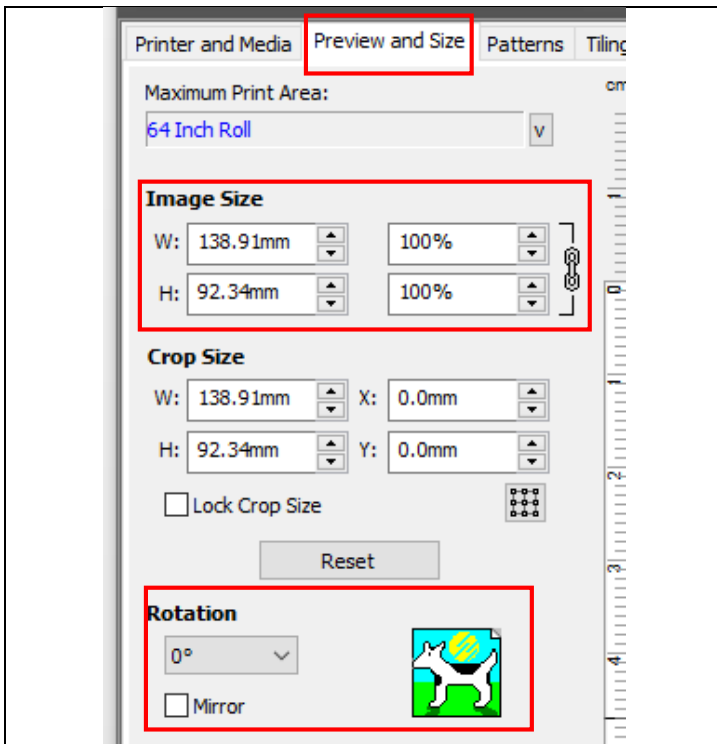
Printer and Media | Preview and Size | Patterns | Tiling

cm

Maximum Print Area:

64 Inch Roll

v

Image Size

W: 138.91mm 100%

H: 92.34mm 100%

Crop Size

W: 138.91mm X: 0.0mm

H: 92.34mm Y: 0.0mm

Lock Crop Size

Reset

Rotation

0°

Mirror

1
0
1
2
3
4